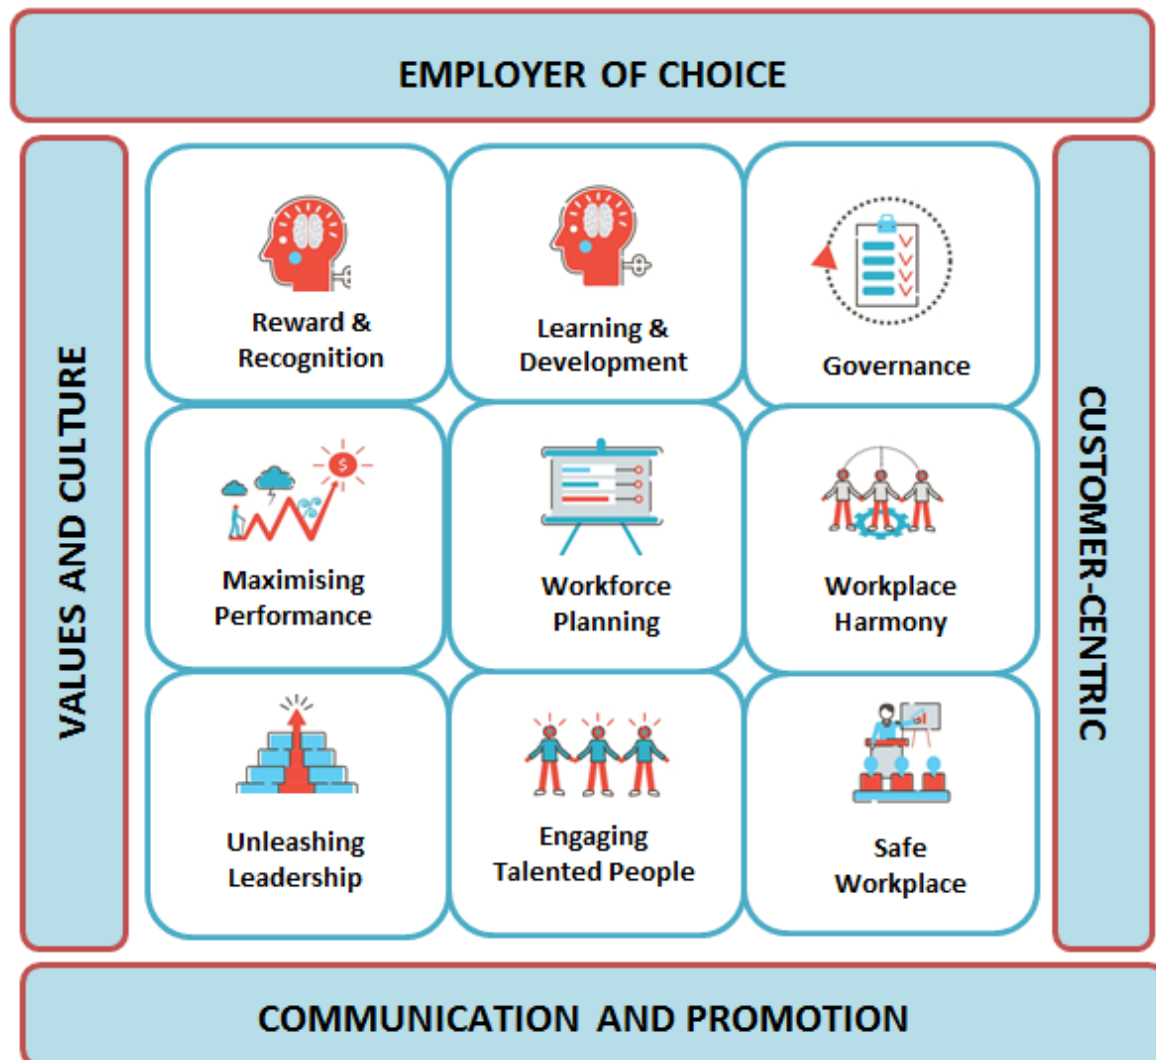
EMPLOYER OF CHOICE

VALUES AND CULTURE

Reward & Recognition

Learning & Development

Governance

Maximising Performance

Workforce Planning

Workplace Harmony

Unleashing Leadership

Engaging Talented People

Safe Workplace

CUSTOMER-CENTRIC

COMMUNICATION AND PROMOTION